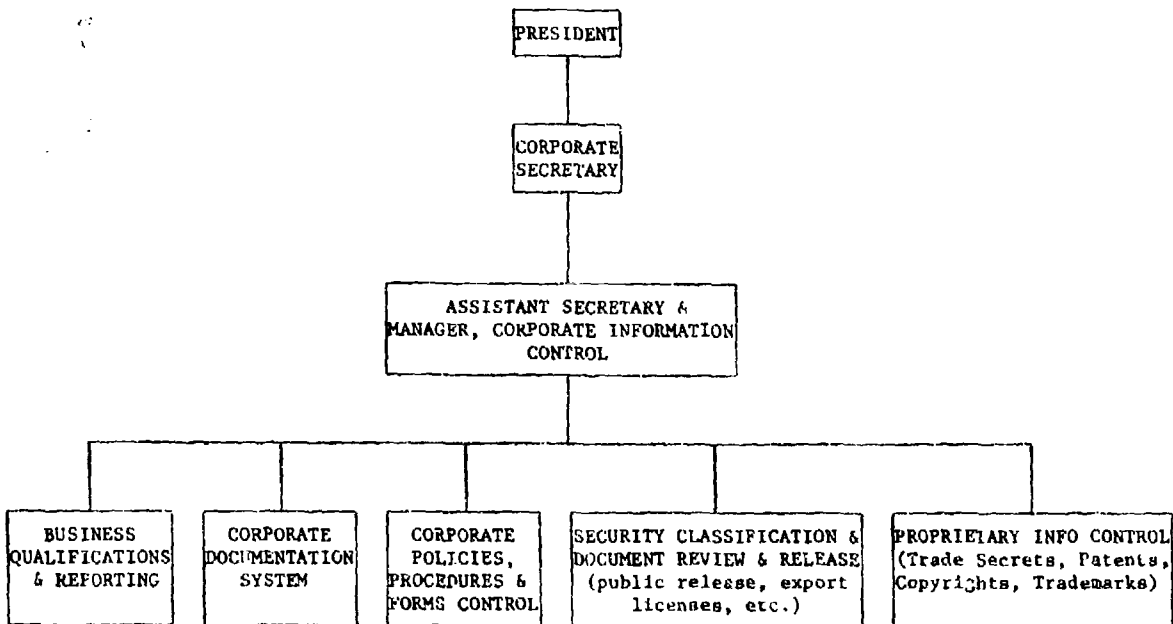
PRESIDENT

CORPORATE SECRETARY

ASSISTANT SECRETARY & MANAGER, CORPORATE INFORMATION CONTROL

BUSINESS QUALIFICATIONS & REPORTING

CORPORATE DOCUMENTATION SYSTEM

CORPORATE POLICIES, PROCEDURES & FORMS CONTROL

SECURITY CLASSIFICATION & DOCUMENT REVIEW & RELEASE (public release, export licenses, etc.)

PROPRIETARY INFO CONTROL (Trade Secrets, Patents, Copyrights, Trademarks)